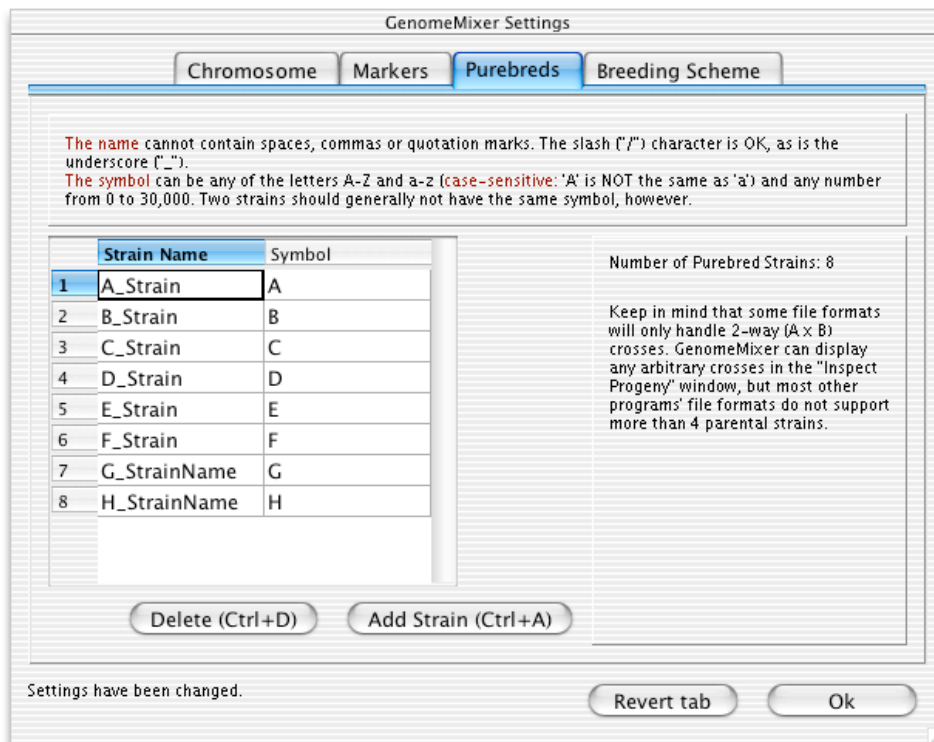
GenomeMixer Settings

Chromosome | Markers | Purebreds | Breeding Scheme

The name cannot contain spaces, commas or quotation marks. The slash ("/") character is OK, as is the underscore ("_").
The symbol can be any of the letters A-Z and a-z (case-sensitive: 'A' is NOT the same as 'a') and any number from 0 to 30,000. Two strains should generally not have the same symbol, however.

| | Strain Name | Symbol |
|---|---|---|
| 1 | A_Strain | A |
| 2 | B_Strain | B |
| 3 | C_Strain | C |
| 4 | D_Strain | D |
| 5 | E_Strain | E |
| 6 | F_Strain | F |
| 7 | G_StrainName | G |
| 8 | H_StrainName | H |

Number of Purebred Strains: 8

Keep in mind that some file formats will only handle 2-way (A x B) crosses. GenomeMixer can display any arbitrary crosses in the "Inspect Progeny" window, but most other programs' file formats do not support more than 4 parental strains.

Delete (Ctrl+D)
Add Strain (Ctrl+A)

Settings have been changed.
Revert tab
Ok